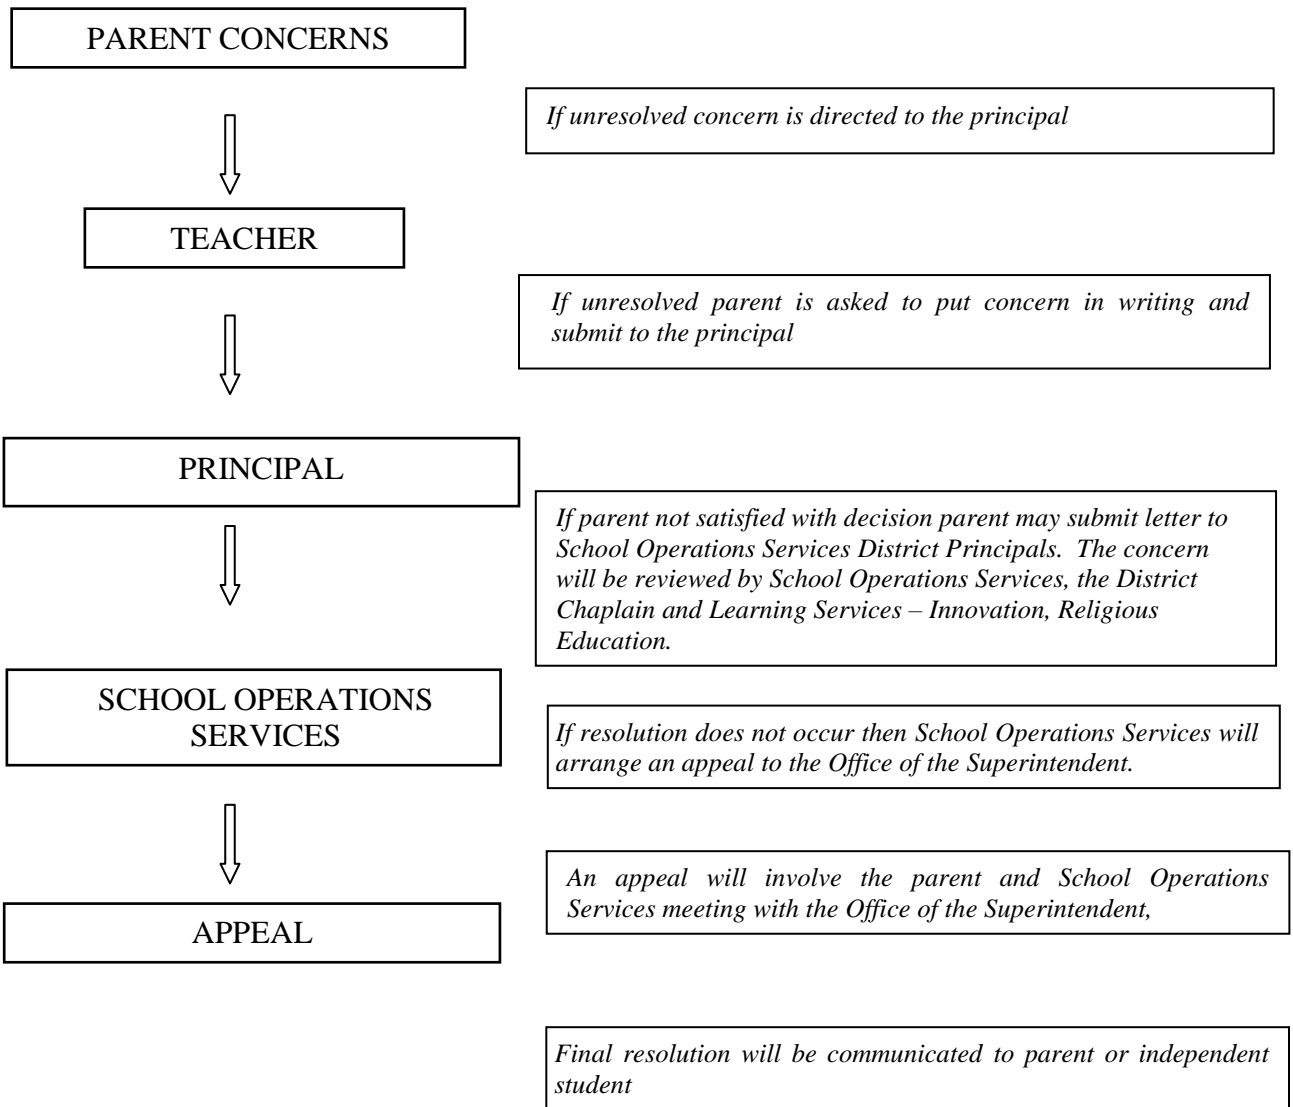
PARENT CONCERNS

If unresolved concern is directed to the principal

TEACHER

If unresolved parent is asked to put concern in writing and submit to the principal

PRINCIPAL

If parent not satisfied with decision parent may submit letter to School Operations Services District Principals. The concern will be reviewed by School Operations Services, the District Chaplain and Learning Services – Innovation, Religious Education.

SCHOOL OPERATIONS SERVICES

If resolution does not occur then School Operations Services will arrange an appeal to the Office of the Superintendent.

An appeal will involve the parent and School Operations Services meeting with the Office of the Superintendent,

APPEAL

Final resolution will be communicated to parent or independent student